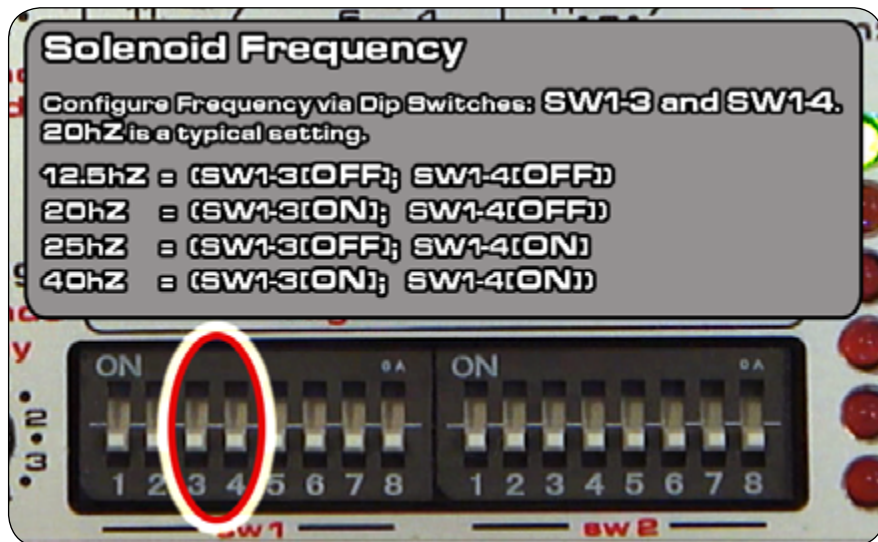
Solenoid Frequency

Configure Frequency via Dip Switches: SW1-3 and SW1-4. 20hZ is a typical setting.

12.5hZ = (SW1-3[OFF]; SW1-4[OFF])
20hZ = (SW1-3[ON]; SW1-4[OFF])
25hZ = (SW1-3[OFF]; SW1-4[ON]
40hZ = (SW1-3[ON]; SW1-4[ON])

ON
1 2 3 4 5 6 7 8
SW1

ON
1 2 3 4 5 6 7 8
SW2

2
3